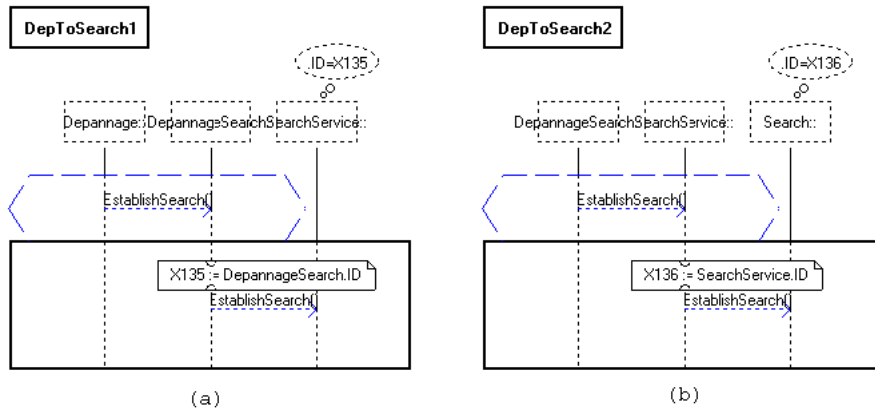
DepToSearch1

.ID=X135

Depannage:: DepannageSearch SearchService::

EstablishSearch()

X135 := DepannageSearch.ID

EstablishSearch()

(a)

DepToSearch2

.ID=X136

DepannageSearch SearchService:: Search::

EstablishSearch()

X136 := SearchService.ID

EstablishSearch()

(b)